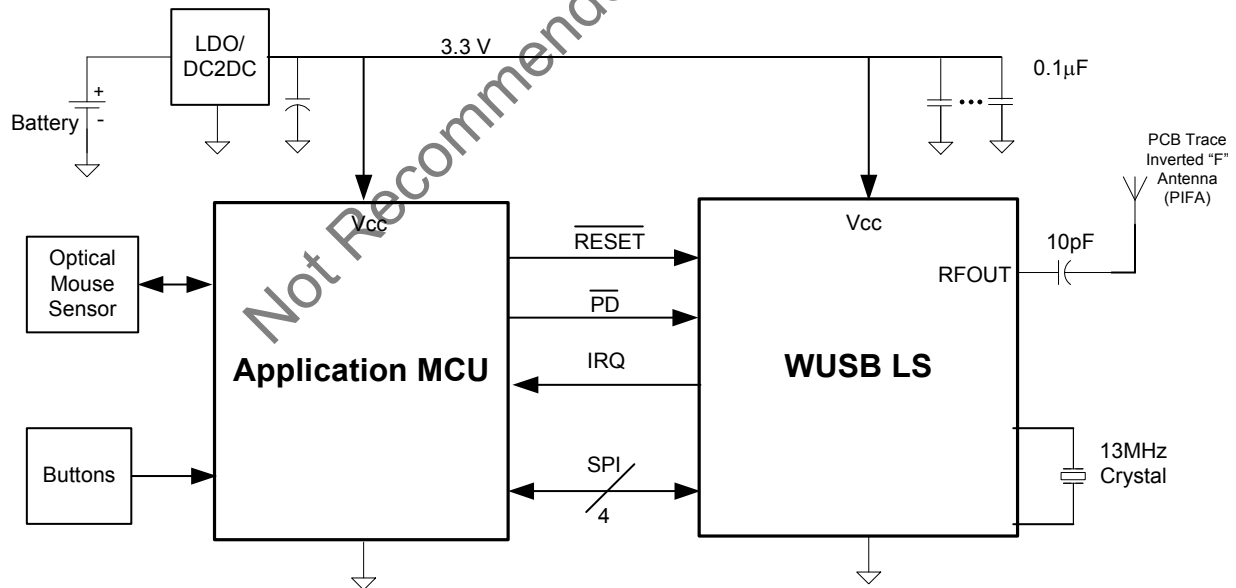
LDO/ DC2DC

3.3 V

0.1μF

+
-
Battery

PCB Trace Inverted "F" Antenna (PIFA)

Not Recommended

Vcc

Vcc

Optical Mouse Sensor

$\overline{\text{RESET}}$

10pF

RFOUT

$\overline{\text{PD}}$

Application MCU

IRQ

WUSB LS

Buttons

SPI

4

13MHz Crystal